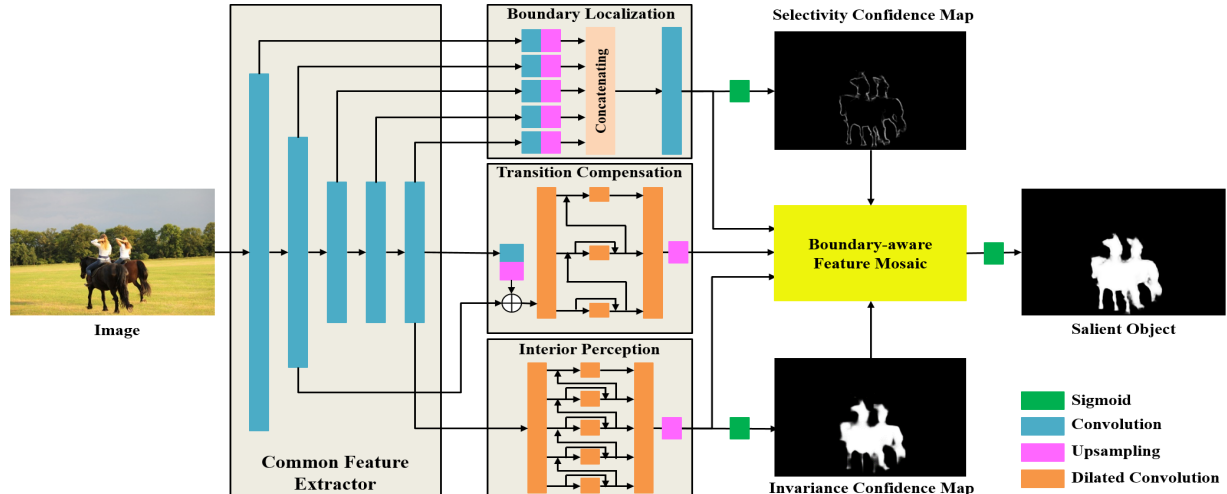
Boundary Localization

Concatenating

Selectivity Confidence Map

Transition Compensation

Boundary-aware Feature Mosaic

Image

Salient Object

Interior Perception

Common Feature Extractor

Invariance Confidence Map

Sigmoid

Convolution

Upsampling

Dilated Convolution